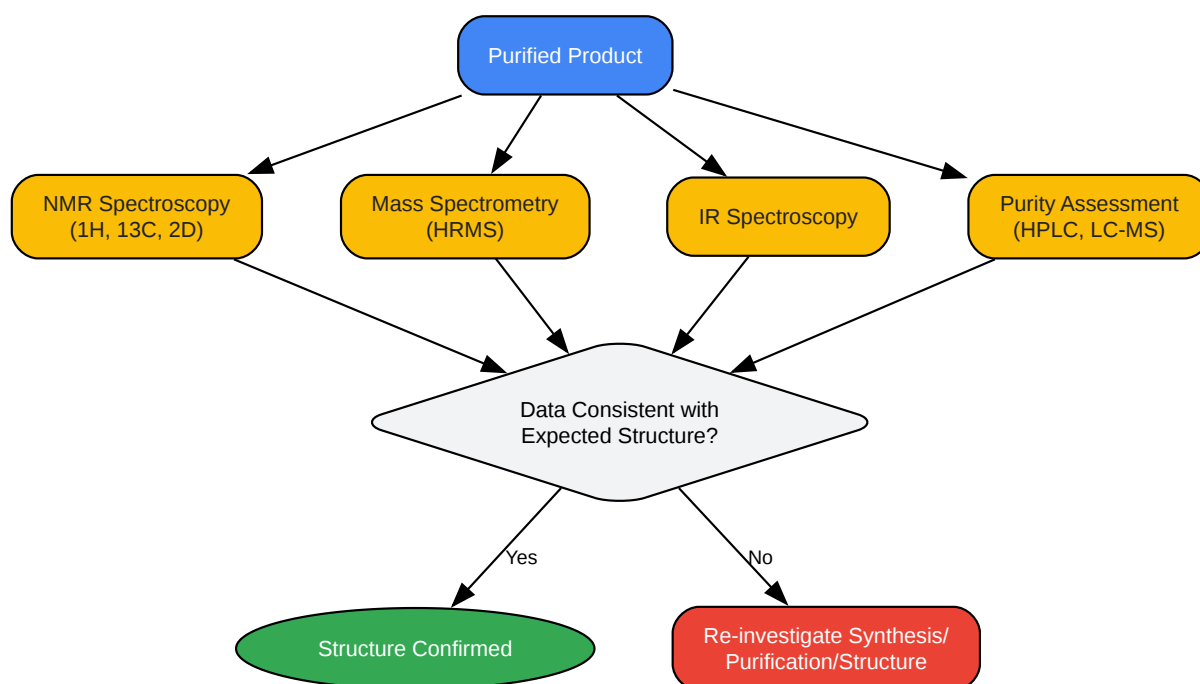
Purified Product

NMR Spectroscopy (1H, 13C, 2D)

Mass Spectrometry (HRMS)

IR Spectroscopy

Purity Assessment (HPLC, LC-MS)

Data Consistent with Expected Structure?

Yes

No

Structure Confirmed

Re-investigate Synthesis/ Purification/Structure